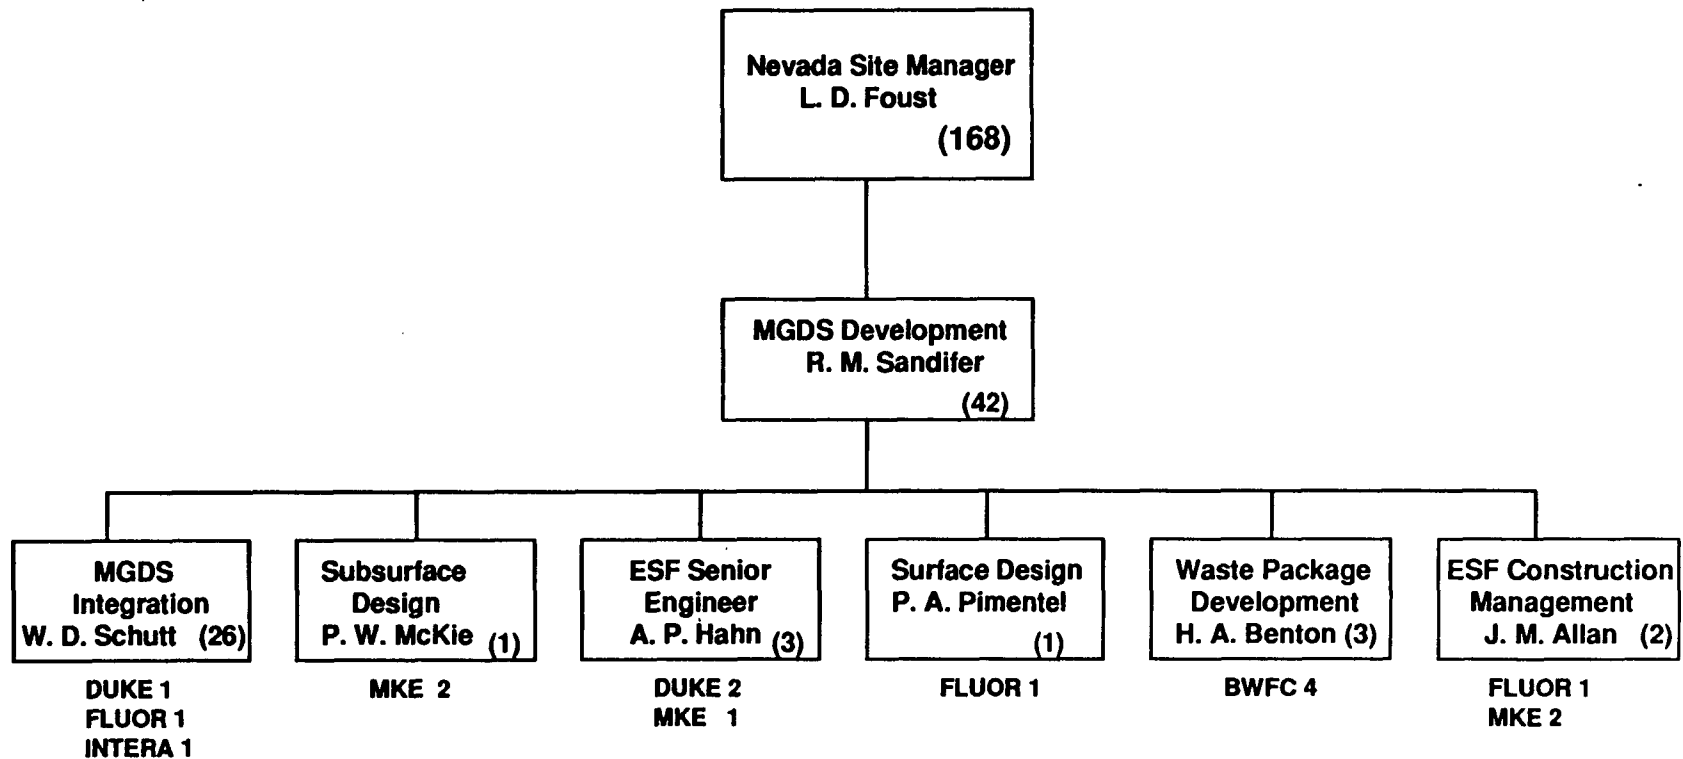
Nevada Site Manager
L. D. Foust
(168)

MGDS Development
R. M. Sandifer
(42)

MGDS Integration
W. D. Schutt (26)

DUKE 1
FLUOR 1
INTERA 1

Subsurface Design
P. W. McKie (1)

MKE 2

ESF Senior Engineer
A. P. Hahn (3)

DUKE 2
MKE 1

Surface Design
P. A. Pimentel
(1)

FLUOR 1

Waste Package Development
H. A. Benton (3)

BWFC 4

ESF Construction Management
J. M. Allan (2)

FLUOR 1
MKE 2